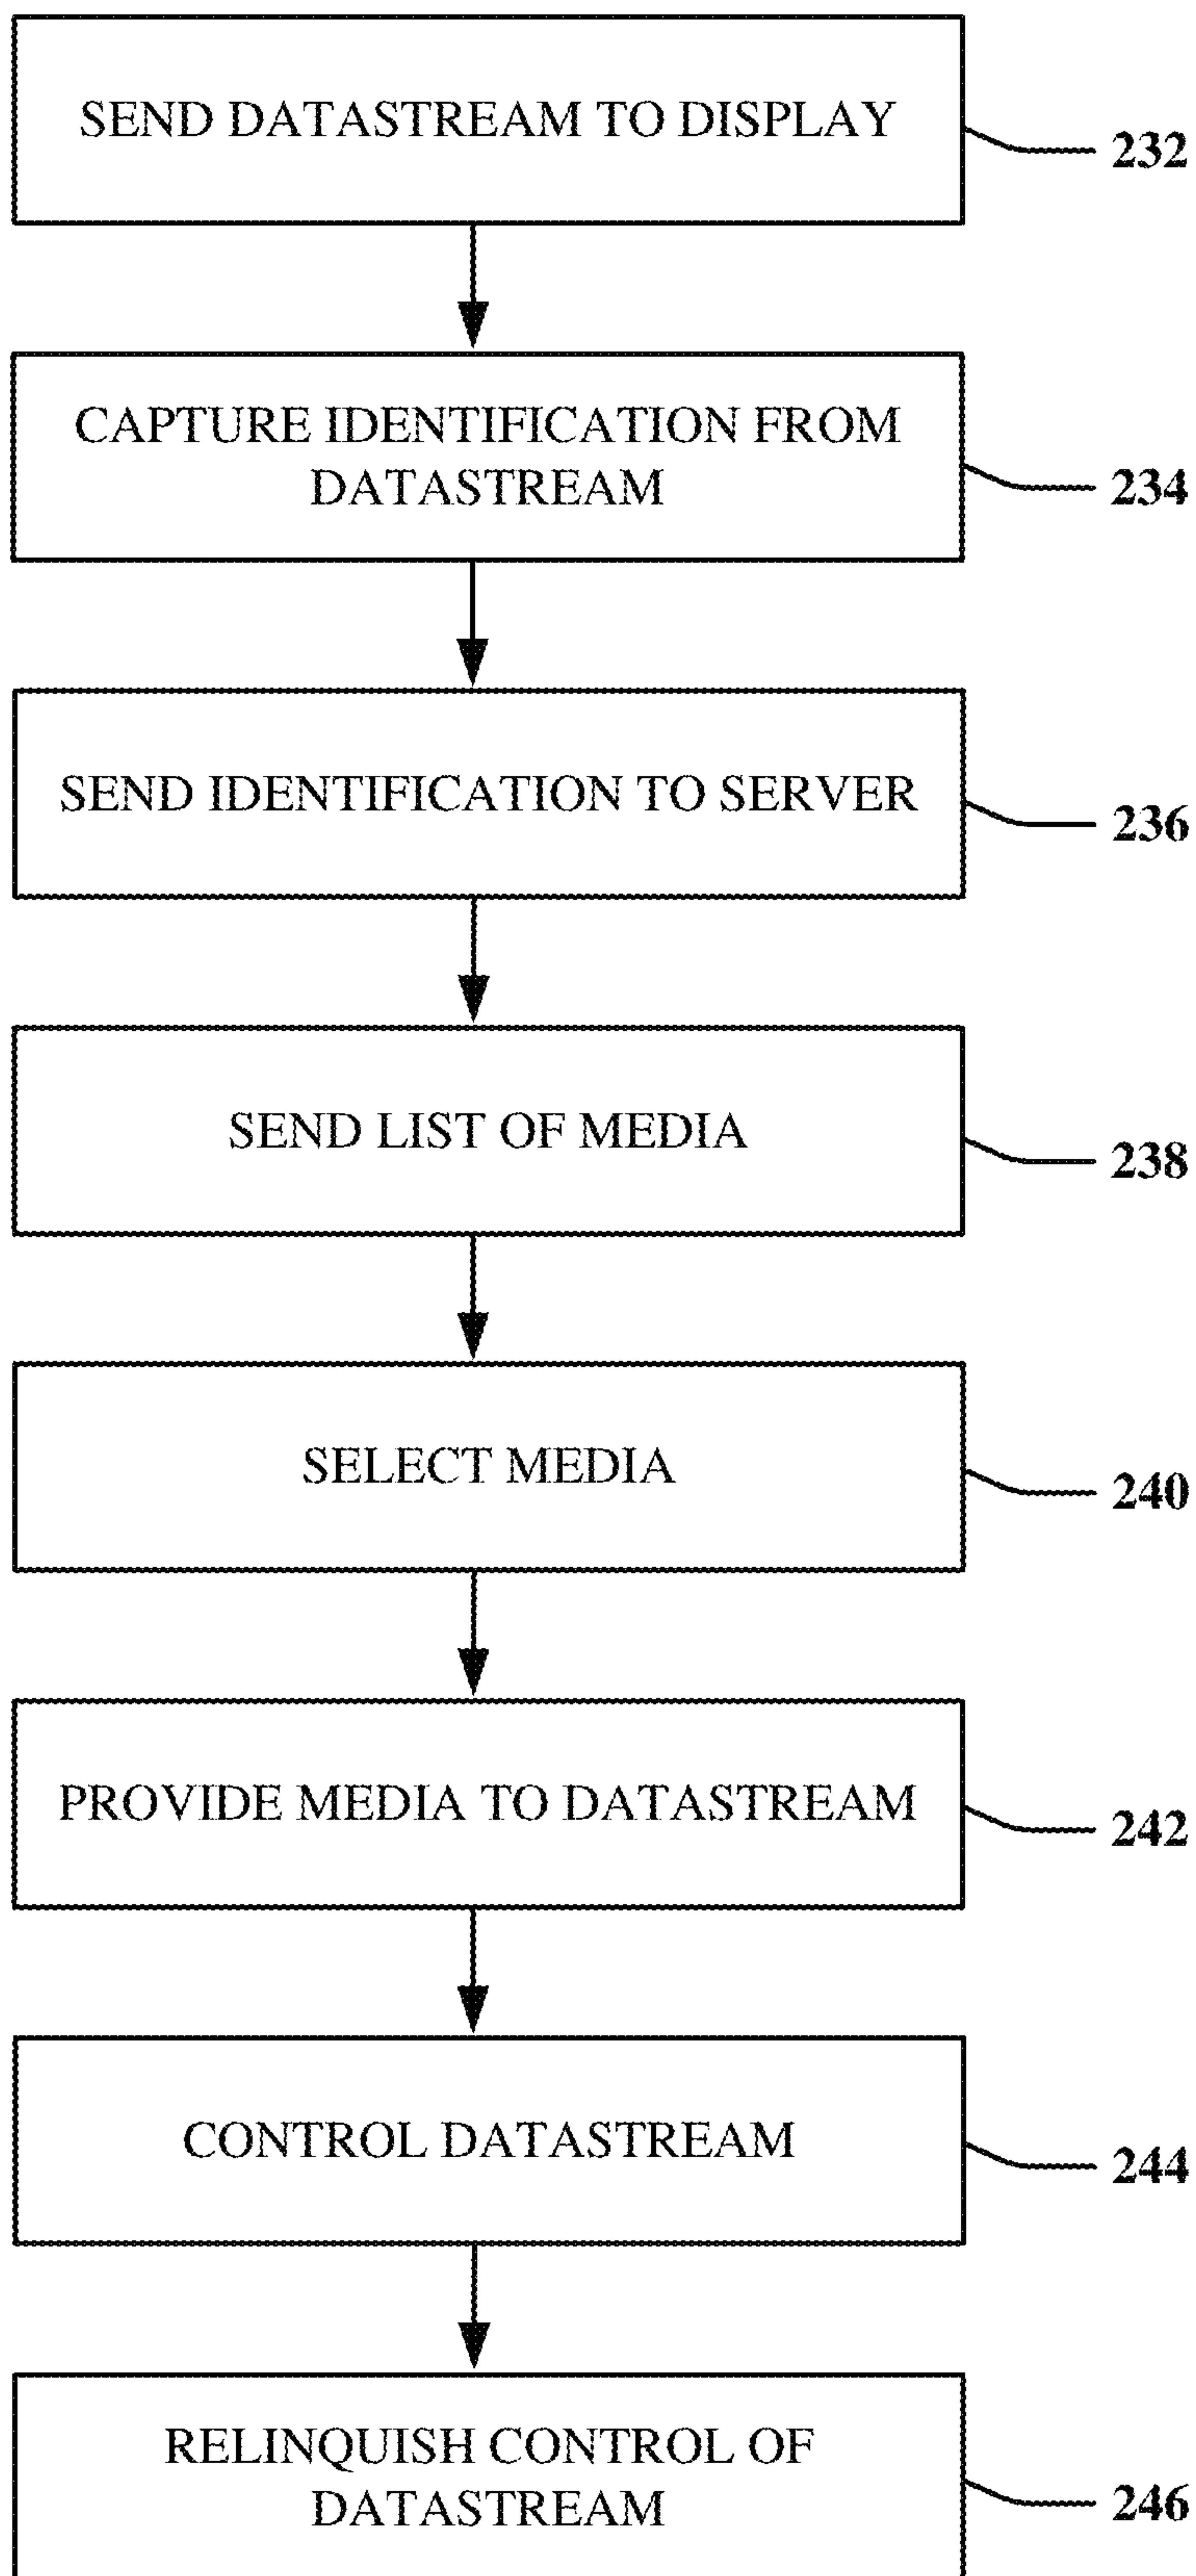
SEND DATASTREAM TO DISPLAY

232

CAPTURE IDENTIFICATION FROM DATASTREAM

234

SEND IDENTIFICATION TO SERVER

236

SEND LIST OF MEDIA

238

SELECT MEDIA

240

PROVIDE MEDIA TO DATASTREAM

242

CONTROL DATASTREAM

244

RELINQUISH CONTROL OF DATASTREAM

246